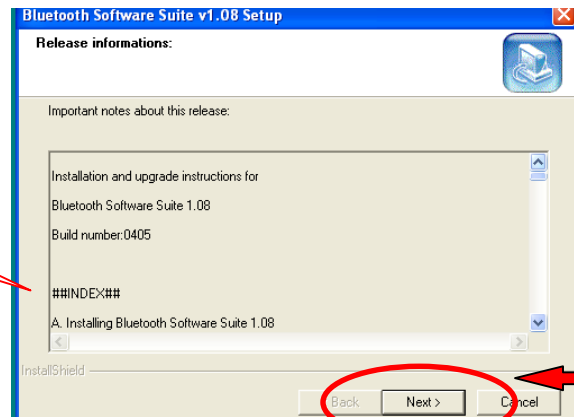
Bluetooth Software Suite v1.08 Setup

Release informations:

Important notes about this release:

Installation and upgrade instructions for

Bluetooth Software Suite 1.08

Build number:0405

##INDEX##

A. Installing Bluetooth Software Suite 1.08

InstallShield

< Back

Next >

Cancel